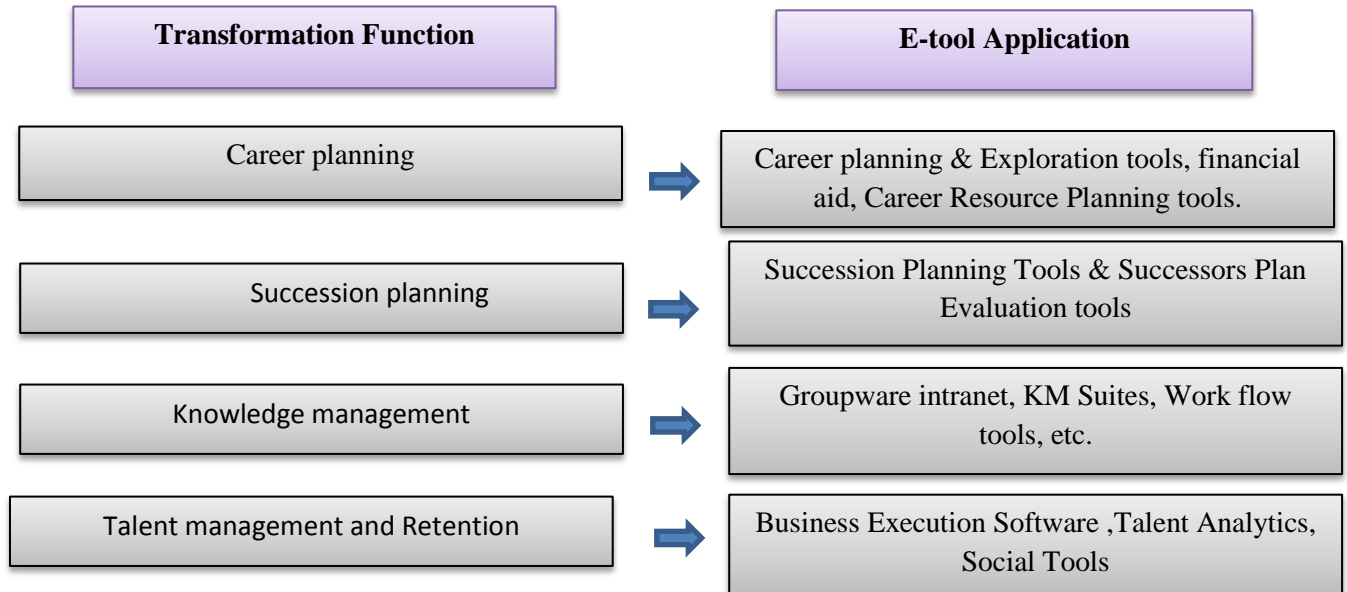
Transformation Function

E-tool Application

Career planning

Career planning & Exploration tools, financial aid, Career Resource Planning tools.

Succession planning

Succession Planning Tools & Successors Plan Evaluation tools

Knowledge management

Groupware intranet, KM Suites, Work flow tools, etc.

Talent management and Retention

Business Execution Software ,Talent Analytics, Social Tools